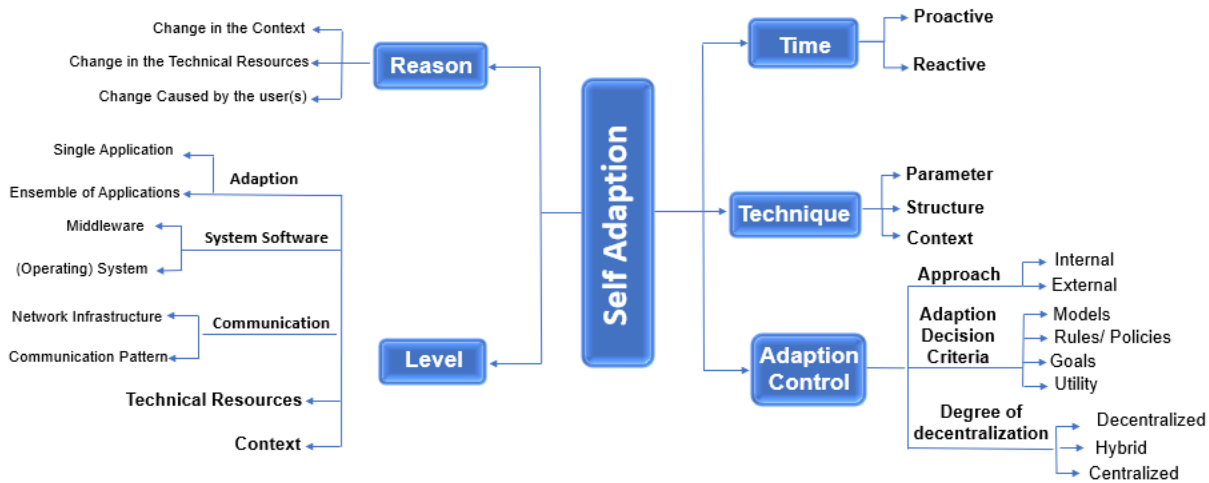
Self Adaption

Reason
Change in the Context
Change in the Technical Resources
Change Caused by the user(s)

Level
Adaption
Single Application
Ensemble of Applications
System Software
Middleware
(Operating) System
Communication
Network Infrastructure
Communication Pattern
Technical Resources
Context

Time
Proactive
Reactive

Technique
Parameter
Structure
Context

Adaption Control
Approach
Internal
External
Adaption Decision Criteria
Models
Rules/ Policies
Goals
Utility
Degree of decentralization
Decentralized
Hybrid
Centralized